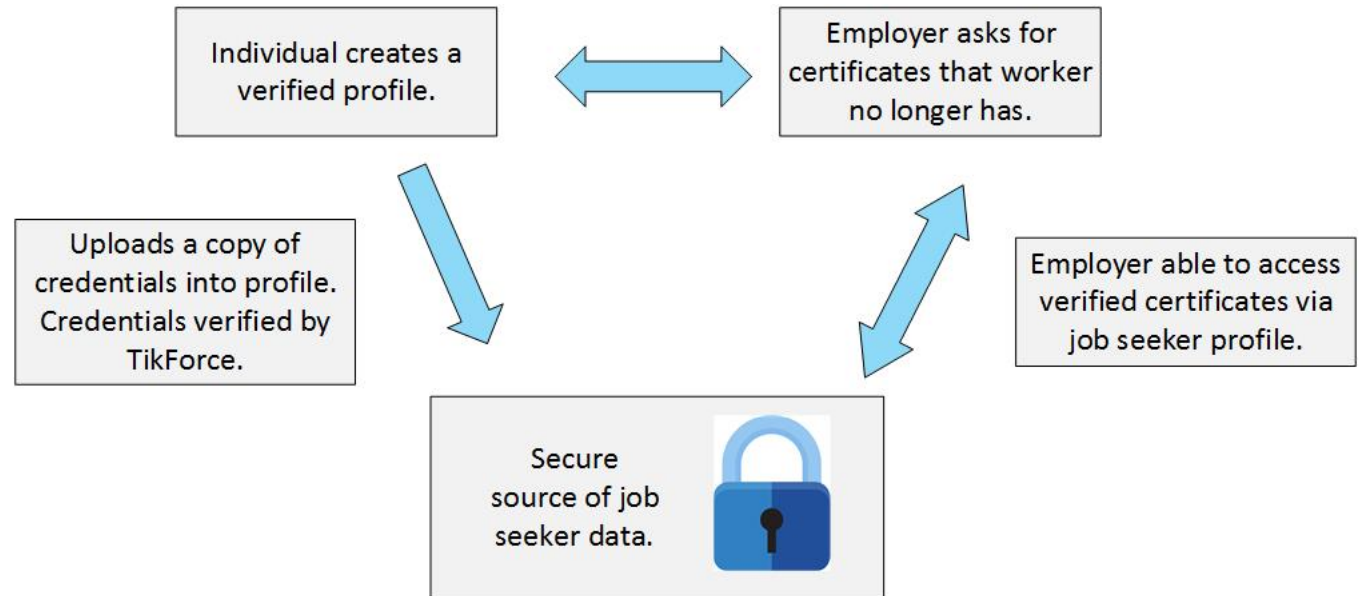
Individual creates a verified profile.

Employer asks for certificates that worker no longer has.

Uploads a copy of credentials into profile. Credentials verified by TikForce.

Employer able to access verified certificates via job seeker profile.

Secure source of job seeker data.